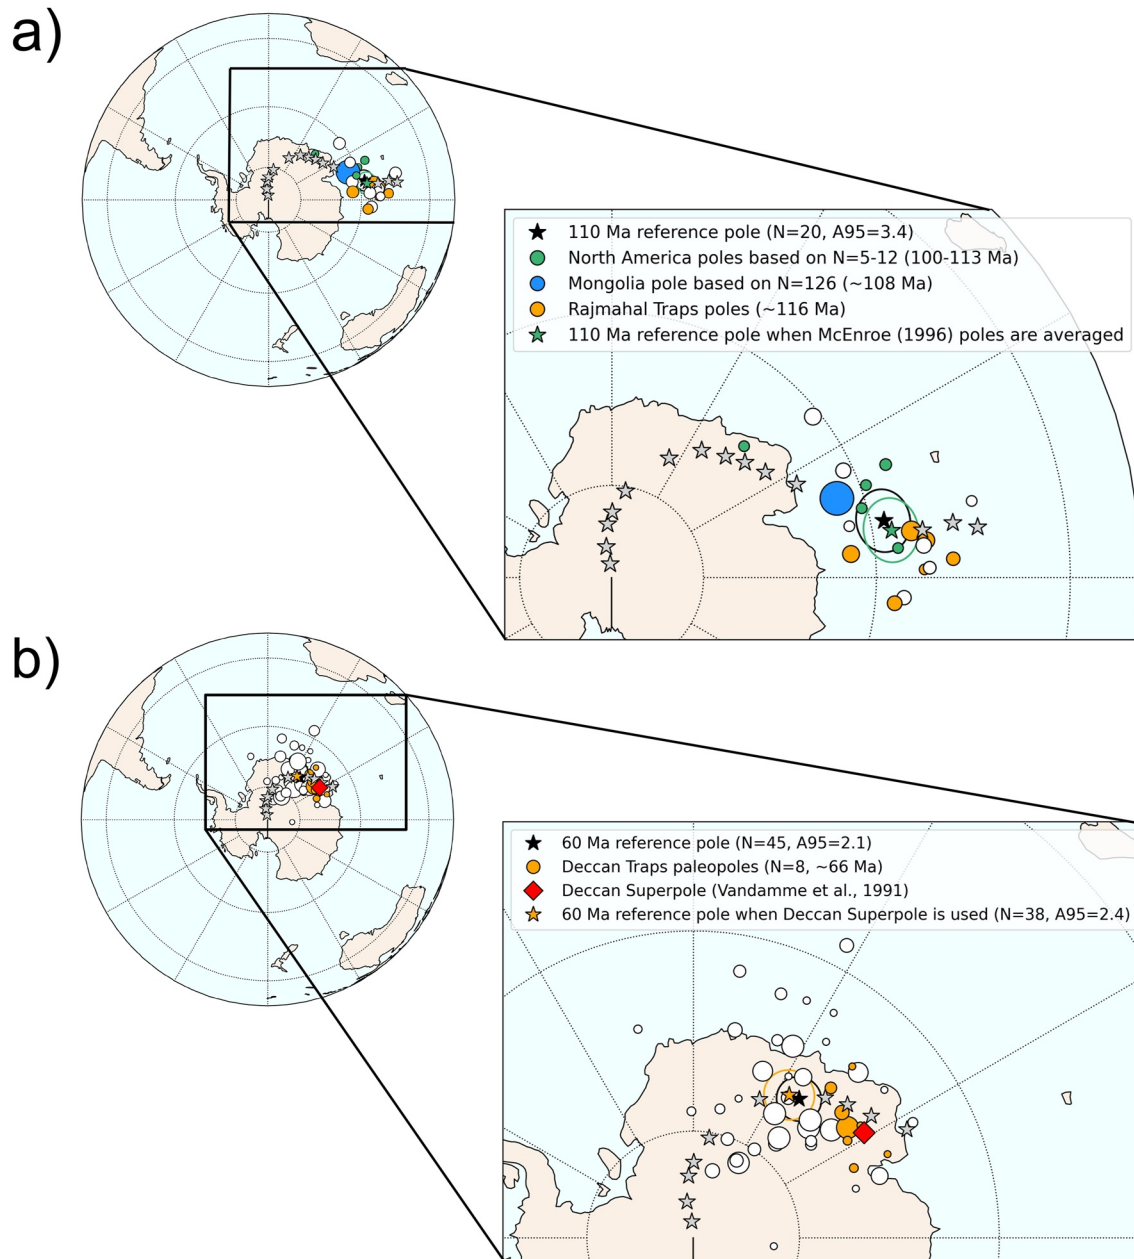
a)

★ 110 Ma reference pole (N=20, A95=3.4)
● North America poles based on N=5-12 (100-113 Ma)
● Mongolia pole based on N=126 (~108 Ma)
● Rajmahal Traps poles (~116 Ma)
★ 110 Ma reference pole when McEnroe (1996) poles are averaged

b)

★ 60 Ma reference pole (N=45, A95=2.1)
● Deccan Traps paleopoles (N=8, ~66 Ma)
◆ Deccan Superpole (Vandamme et al., 1991)
★ 60 Ma reference pole when Deccan Superpole is used (N=38, A95=2.4)